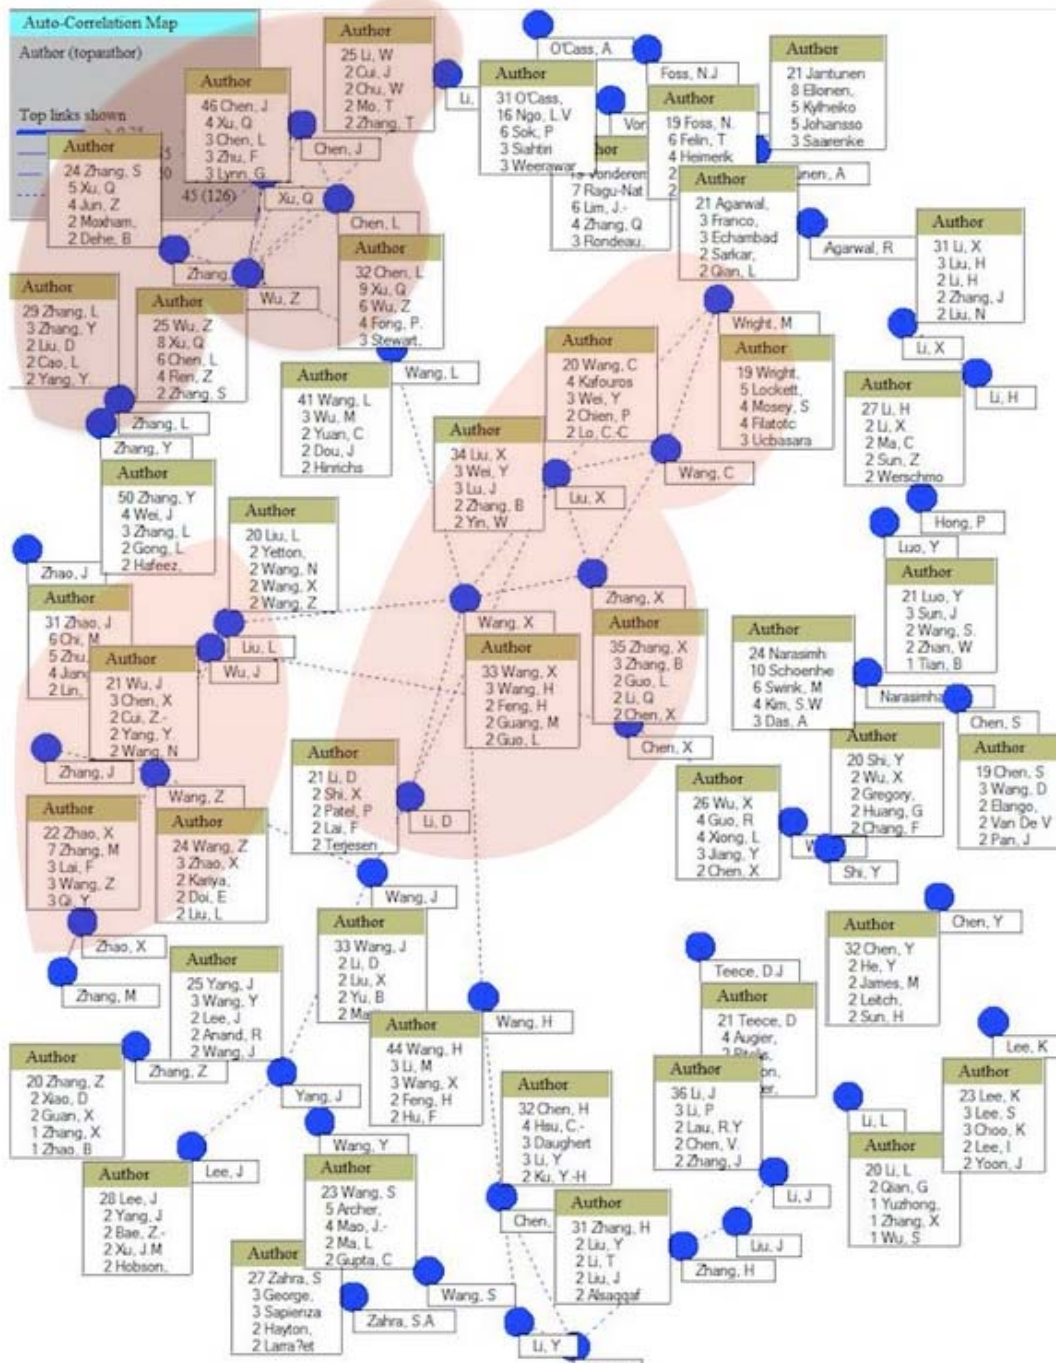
Auto-Correlation Map
Author (topauthor)
Top links shown
45 (126)

Author
25 Li, W
2 Cui, J
2 Chu, W
2 Mo, T
2 Zhang, T

Author
46 Chen, J
4 Xu, Q
3 Chen, L
3 Zhu, F
3 Lynn, G

Author
24 Zhang, S
5 Xu, Q
4 Jun, Z
2 Moxham
2 Dehe, B

Chen, J
Xu, Q
Chen, L
Zhang
Wu, Z

Author
32 Chen, L
9 Xu, Q
6 Wu, Z
4 Fong, P
3 Stewart

Author
29 Zhang, L
3 Zhang, Y
2 Liu, D
2 Cao, L
2 Yang, Y

Author
25 Wu, Z
8 Xu, Q
6 Chen, L
4 Ren, Z
2 Zhang, S

O'Cass, A
Li,

Author
31 O'Cass
16 Ngo, L.V
6 Sok, P
3 Siahtiri
3 Weerawar

Vor

Author
19 Foss, N
6 Felin, T
4 Heimerk

Foss, N.J

Author
21 Jantunen
8 Ellonen
5 Kylheiko
5 Johansso
3 Saarenke

unen, A

7 Ragu-Nat
6 Lim, J.
4 Zhang, Q
3 Rondeau

Author
21 Agarwal
3 Franco
3 Echambad
2 Sarkar
2 Qian, L

Agarwal, R

Author
31 Li, X
3 Liu, H
2 Li, H
2 Zhang, J
2 Liu, N

Li, X
Li, H

Wright, M

Author
19 Wright
5 Lockett
4 Mosey, S
4 Filatotc
3 Ucbasara

Author
27 Li, H
2 Li, X
2 Ma, C
2 Sun, Z
2 Werschmo

Author
20 Wang, C
4 Kafouros
3 Wei, Y
2 Chien, P
2 Lo, C.C

Wang, L

Author
41 Wang, L
3 Wu, M
2 Yuan, C
2 Dou, J
2 Hinrichs

Author
34 Liu, X
3 Wei, Y
3 Lu, J
2 Zhang, B
2 Yin, W

Liu, X
Wang, C

Zhang, L
Zhang, Y

Author
50 Zhang, Y
4 Wei, J
3 Zhang, L
2 Gong, L
2 Hafeez

Author
20 Liu, L
2 Yetton
2 Wang, N
2 Wang, X
2 Wang, Z

Hong, P
Luo, Y

Author
21 Luo, Y
3 Sun, J
2 Wang, S
2 Zhan, W
1 Tian, B

Zhao, J

Author
31 Zhao, J
6 Chi, M
5 Zhu
4 Jian
2 Lin

Liu, L
Wu, J

Author
21 Wu, J
3 Chen, X
2 Cui, Z
2 Yang, Y
2 Wang, N

Zhang, X
Wang, X

Author
33 Wang, X
3 Wang, H
2 Feng, H
2 Guang, M
2 Guo, L

Author
35 Zhang, X
3 Zhang, B
2 Guo, L
2 Li, Q
2 Chen, X

Chen, X

Author
24 Narasimh
10 Schoenhe
6 Swink, M
4 Kim, S.W
3 Das, A

Narasimha
Chen, S

Author
20 Shi, Y
2 Wu, X
2 Gregory
2 Huang, G
2 Chang, F

Author
19 Chen, S
3 Wang, D
2 Elango
2 Van De V
2 Pan, J

Zhang, J
Wang, Z

Author
21 Li, D
2 Shi, X
2 Patel, P
2 Lai, F
2 Terjesen

Li, D

Author
26 Wu, X
4 Guo, R
4 Xiong, L
3 Jiang, Y
2 Chen, X

W
Shi, Y

Author
22 Zhao, X
7 Zhang, M
3 Lai, F
3 Wang, Z
3 Qi, Y

Author
24 Wang, Z
3 Zhao, X
2 Kariya
2 Doi, E
2 Liu, L

Wang, J
Chen, Y

Author
33 Wang, J
2 Li, D
2 Liu, X
2 Yu, B
2 Ma

Author
32 Chen, Y
2 He, Y
2 James, M
2 Leitch
2 Sun, H

Zhao, X
Zhang, M

Author
25 Yang, J
3 Wang, Y
2 Lee, J
2 Anand, R
2 Wang, J

Wang, H

Author
44 Wang, H
3 Li, M
3 Wang, X
2 Feng, H
2 Hu, F

Teece, D.J

Author
21 Teece, D
4 Augier

Lee, K

Author
20 Zhang, Z
2 Xiao, D
2 Guan, X
1 Zhang, X
1 Zhao, B

Zhang, Z
Yang, J

Author
32 Chen, H
4 Hsu, C.
3 Daughert
3 Li, Y
2 Ku, Y.H

Author
36 Li, J
3 Li, P
2 Lau, R.Y
2 Chen, V
2 Zhang, J

Li, L

Author
23 Lee, K
3 Lee, S
3 Choo, K
2 Lee, I
2 Yoon, J

Wang, Y
Lee, J

Author
28 Lee, J
2 Yang, J
2 Bae, Z.
2 Xu, J.M
2 Hobson

Author
23 Wang, S
5 Archer
4 Mao, J.
2 Ma, L
2 Gupta, C

Chen,

Author
31 Zhang, H
2 Liu, Y
2 Li, T
2 Liu, J
2 Alsaqqaf

Li, J
Liu, J
Zhang, H

Author
20 Li, L
2 Qian, G
1 Yuzhong
1 Zhang, X
1 Wu, S

Author
27 Zahra, S
3 George
3 Sapienza
2 Hayton
2 Larra?et

Wang, S
Zahra, S.A
Li, Y